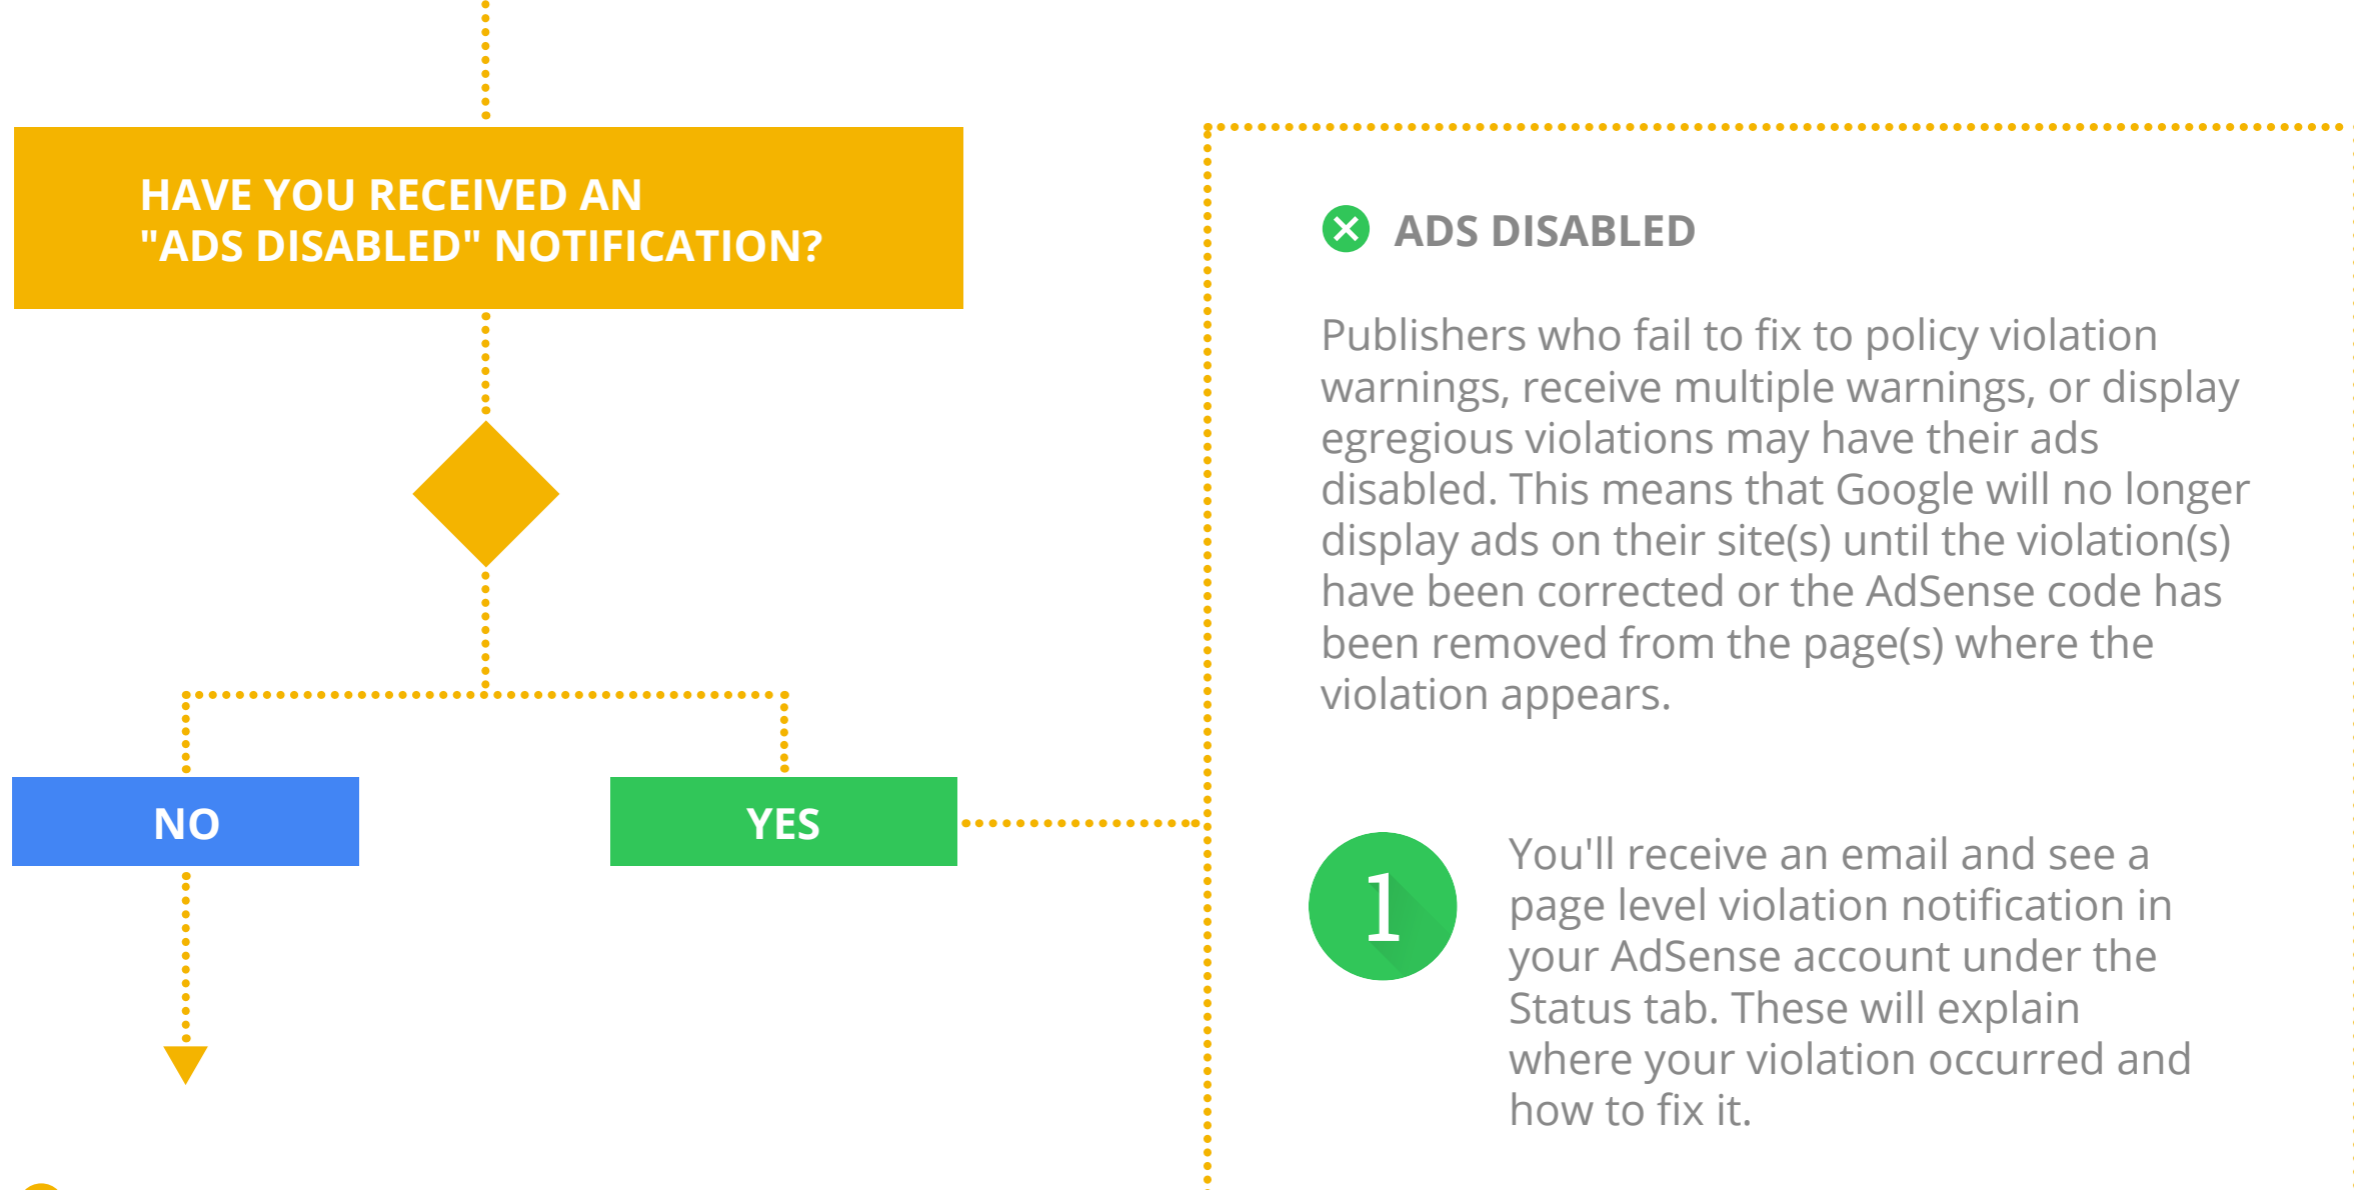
HAVE YOU RECEIVED AN "ADS DISABLED" NOTIFICATION?

NO

YES

ADS DISABLED

Publishers who fail to fix to policy violation warnings, receive multiple warnings, or display egregious violations may have their ads disabled. This means that Google will no longer display ads on their site(s) until the violation(s) have been corrected or the AdSense code has been removed from the page(s) where the violation appears.

1

You'll receive an email and see a page level violation notification in your AdSense account under the Status tab. These will explain where your violation occurred and how to fix it.